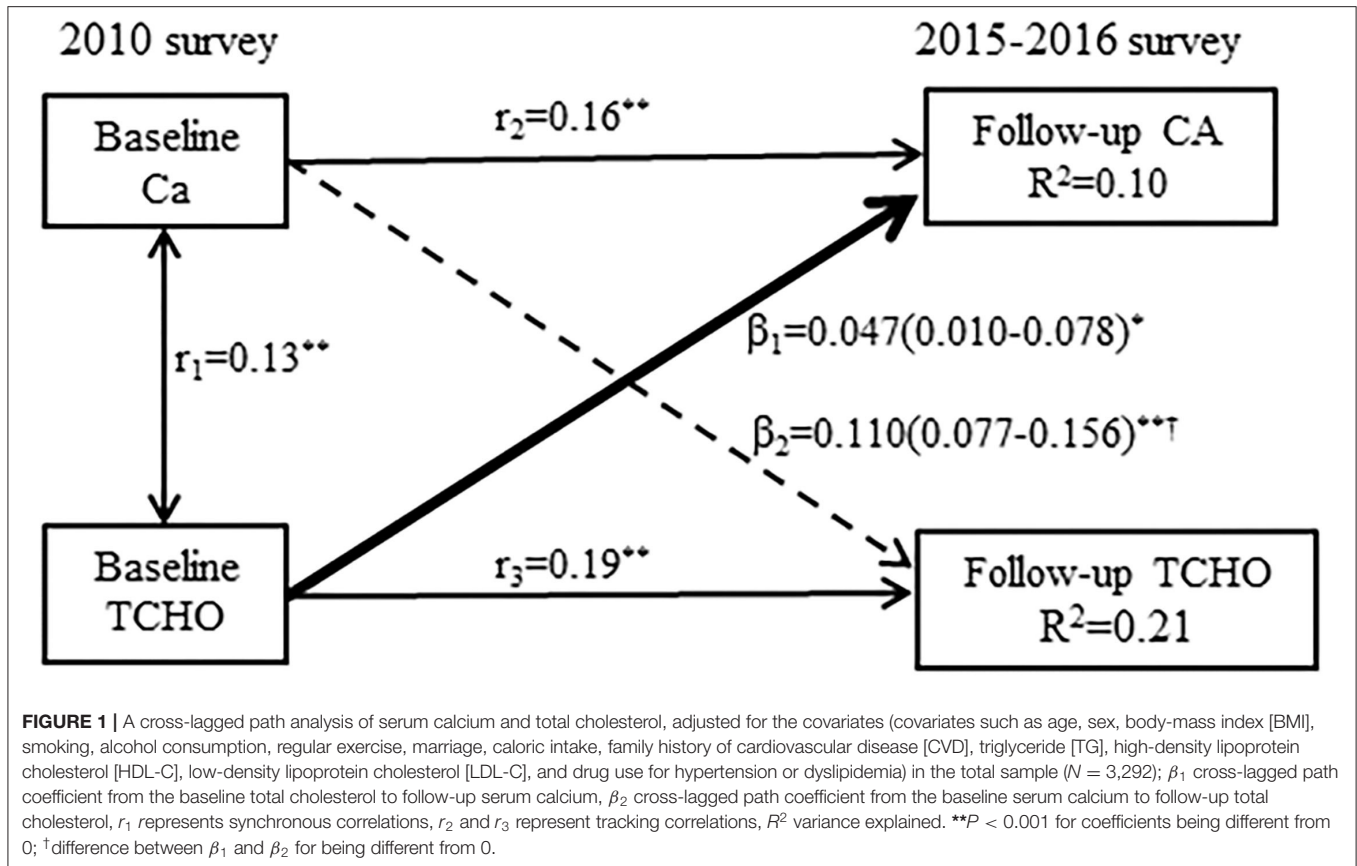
2010 survey

2015-2016 survey

Baseline Ca

$r_2=0.16^{**}$

Follow-up CA $R^2=0.10$

$r_1=0.13^{**}$

$\beta_1=0.047(0.010\text{-}0.078)^{*}$

$\beta_2=0.110(0.077\text{-}0.156)^{**\dagger}$

Baseline TCHO

$r_3=0.19^{**}$

Follow-up TCHO $R^2=0.21$

**FIGURE 1 |** A cross-lagged path analysis of serum calcium and total cholesterol, adjusted for the covariates (covariates such as age, sex, body-mass index [BMI], smoking, alcohol consumption, regular exercise, marriage, caloric intake, family history of cardiovascular disease [CVD], triglyceride [TG], high-density lipoprotein cholesterol [HDL-C], low-density lipoprotein cholesterol [LDL-C], and drug use for hypertension or dyslipidemia) in the total sample ($N$ = 3,292); $\beta_1$ cross-lagged path coefficient from the baseline total cholesterol to follow-up serum calcium, $\beta_2$ cross-lagged path coefficient from the baseline serum calcium to follow-up total cholesterol, $r_1$ represents synchronous correlations, $r_2$ and $r_3$ represent tracking correlations, $R^2$ variance explained. **$P$ < 0.001 for coefficients being different from 0; $^{\dagger}$difference between $\beta_1$ and $\beta_2$ for being different from 0.